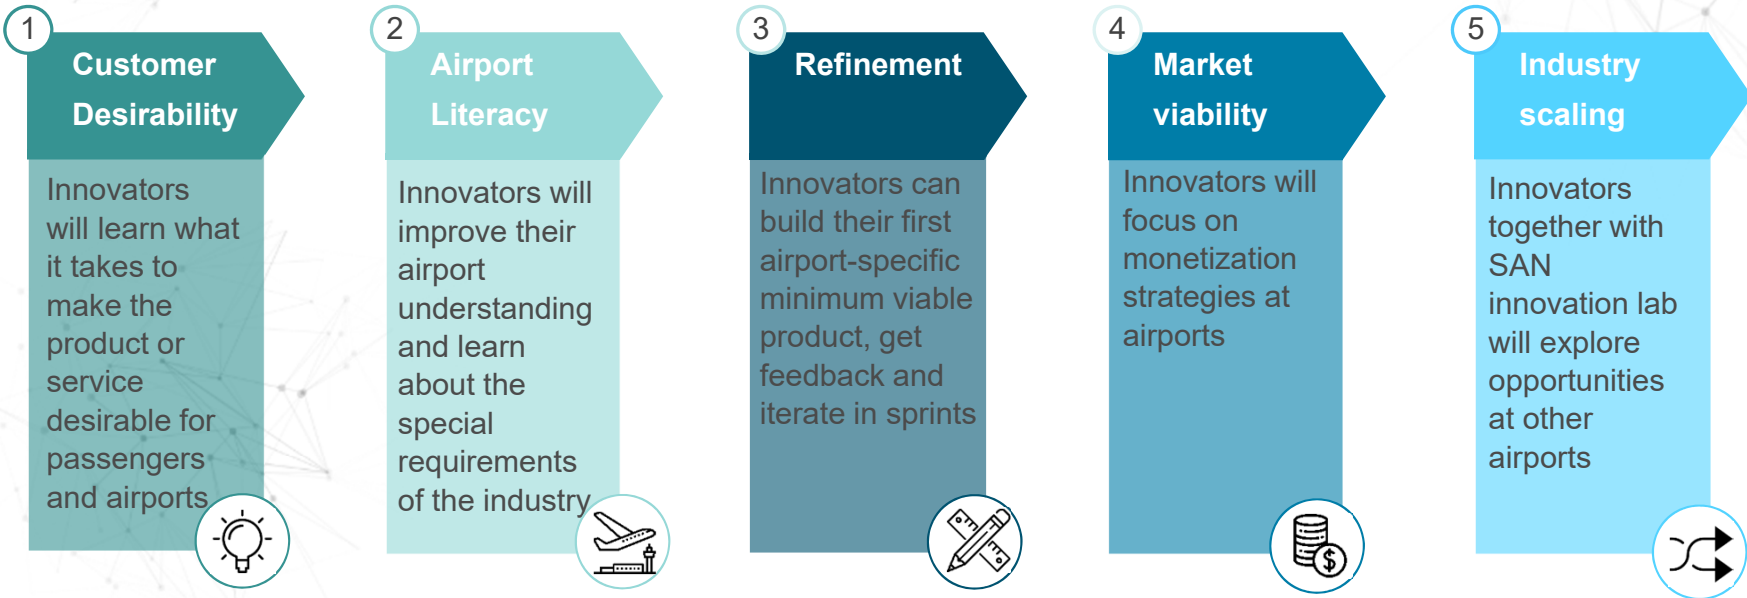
1

Customer Desirability

Innovators will learn what it takes to make the product or service desirable for passengers and airports

2

Airport Literacy

Innovators will improve their airport understanding and learn about the special requirements of the industry

3

Refinement

Innovators can build their first airport-specific minimum viable product, get feedback and iterate in sprints

4

Market viability

Innovators will focus on monetization strategies at airports

5

Industry scaling

Innovators together with SAN innovation lab will explore opportunities at other airports